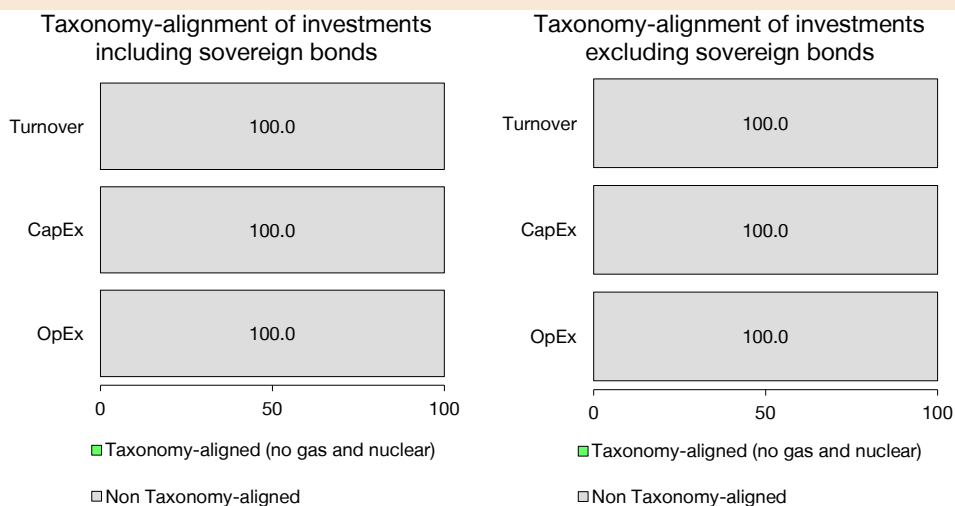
Taxonomy-alignment of investments including sovereign bonds

Turnover 100.0

CapEx 100.0

OpEx 100.0

0 50 100

Taxonomy-aligned (no gas and nuclear)

Non Taxonomy-aligned

Taxonomy-alignment of investments excluding sovereign bonds

Turnover 100.0

CapEx 100.0

OpEx 100.0

0 50 100

Taxonomy-aligned (no gas and nuclear)

Non Taxonomy-aligned